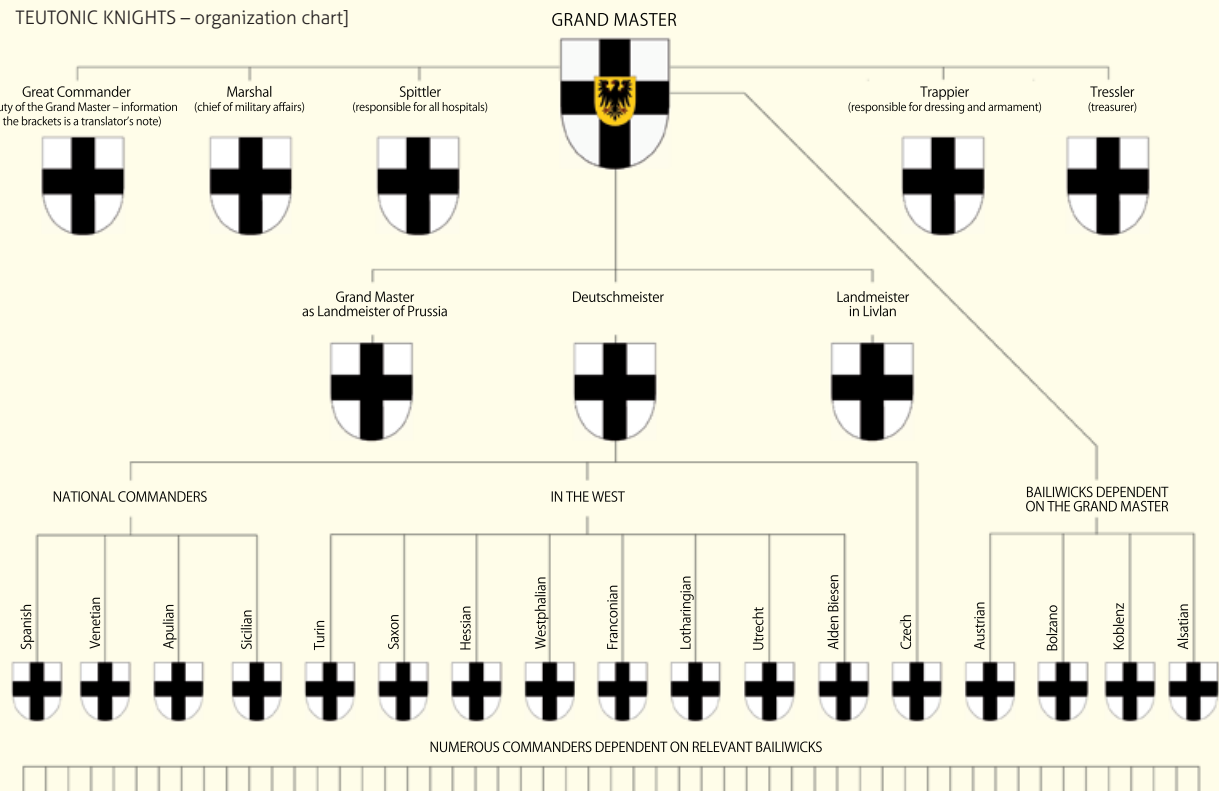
TEUTONIC KNIGHTS – organization chart]

GRAND MASTER

Great Commander
uty of the Grand Master – information the brackets is a translator's note)

Marshal
(chief of military affairs)

Spittler
(responsible for all hospitals)

Trappier
(responsible for dressing and armament)

Tressler
(treasurer)

Grand Master as Landmeister of Prussia

Deutschmeister

Landmeister in Livlan

NATIONAL COMMANDERS

IN THE WEST

BAILIWICKS DEPENDENT ON THE GRAND MASTER

Spanish

Venetian

Apulian

Sicilian

Turin

Saxon

Hessian

Westphalian

Franconian

Lotharingian

Utrecht

Alden Biesen

Czech

Austrian

Bolzano

Koblenz

Alsatian

NUMEROUS COMMANDERS DEPENDENT ON RELEVANT BAILIWICKS